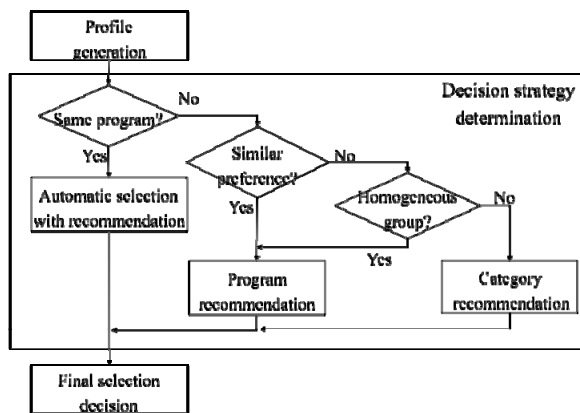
Profile generation

Decision strategy determination

Same program?

No

Yes

Similar preference?

No

Homogeneous group?

No

Yes

Yes

Automatic selection with recommendation

Program recommendation

Category recommendation

Final selection decision